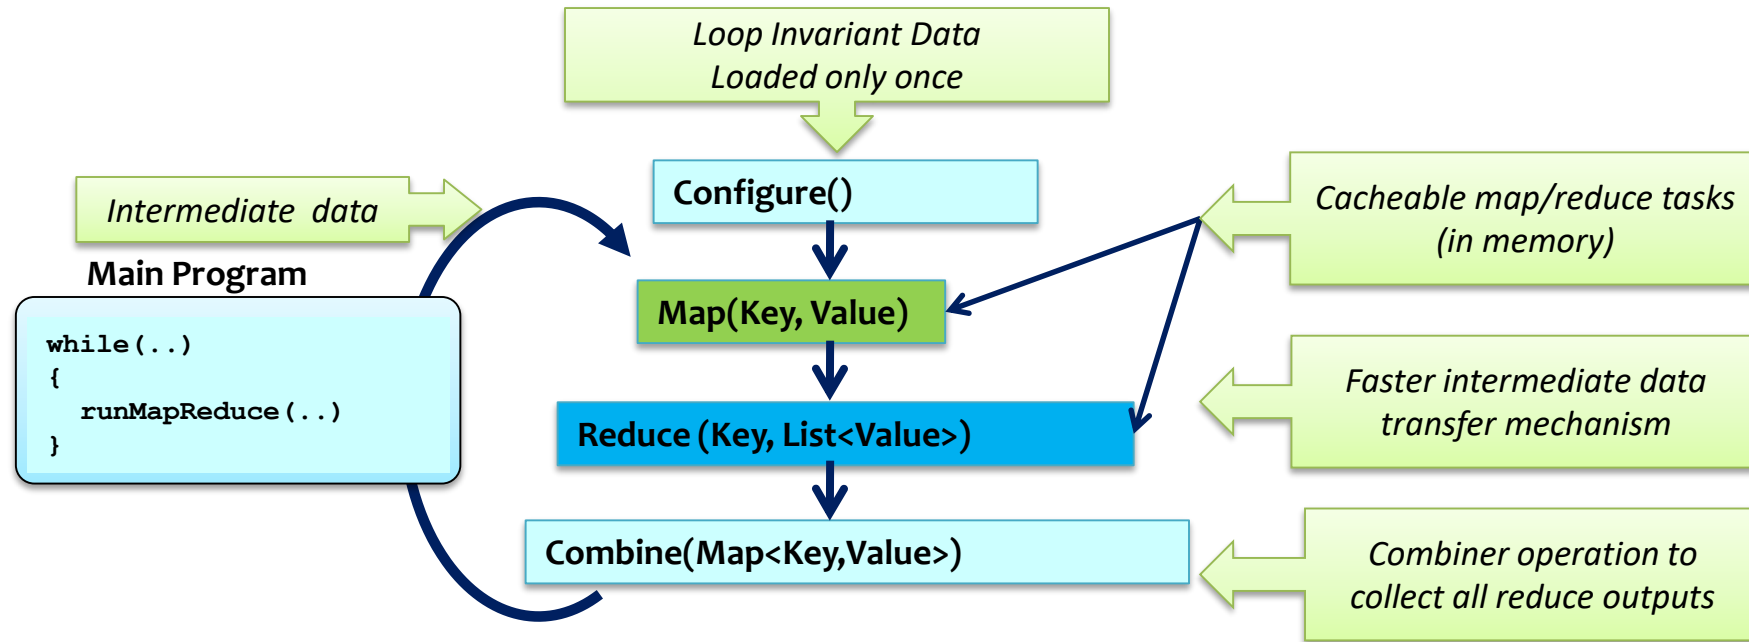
Loop Invariant Data
Loaded only once

Intermediate data

Main Program

while(..)
{
runMapReduce(..)
}

Configure()

Map(Key, Value)

Reduce (Key, List<Value>)

Combine(Map<Key,Value>)

Cacheable map/reduce tasks
(in memory)

Faster intermediate data
transfer mechanism

Combiner operation to
collect all reduce outputs